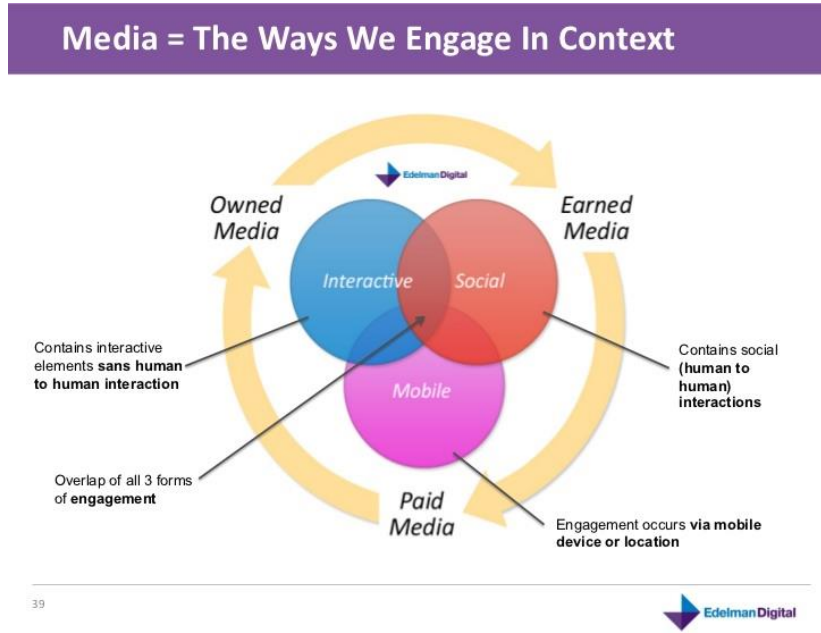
Media = The Ways We Engage In Context

EdelmanDigital

Owned Media

Earned Media

Interactive

Social

Mobile

Paid Media

Contains interactive elements **sans human to human interaction**

Contains social **(human to human) interactions**

Overlap of all 3 forms of **engagement**

Engagement occurs **via mobile device or location**

39

EdelmanDigital